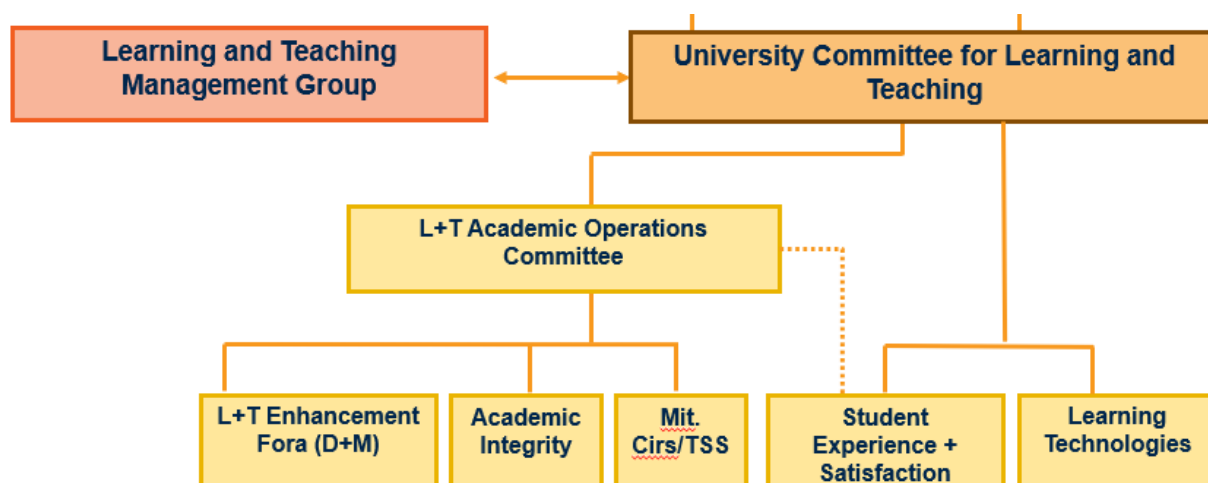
Learning and Teaching Management Group

University Committee for Learning and Teaching

L+T Academic Operations Committee

L+T Enhancement Fora (D+M)

Academic Integrity

Mit. Cirs/TSS

Student Experience + Satisfaction

Learning Technologies